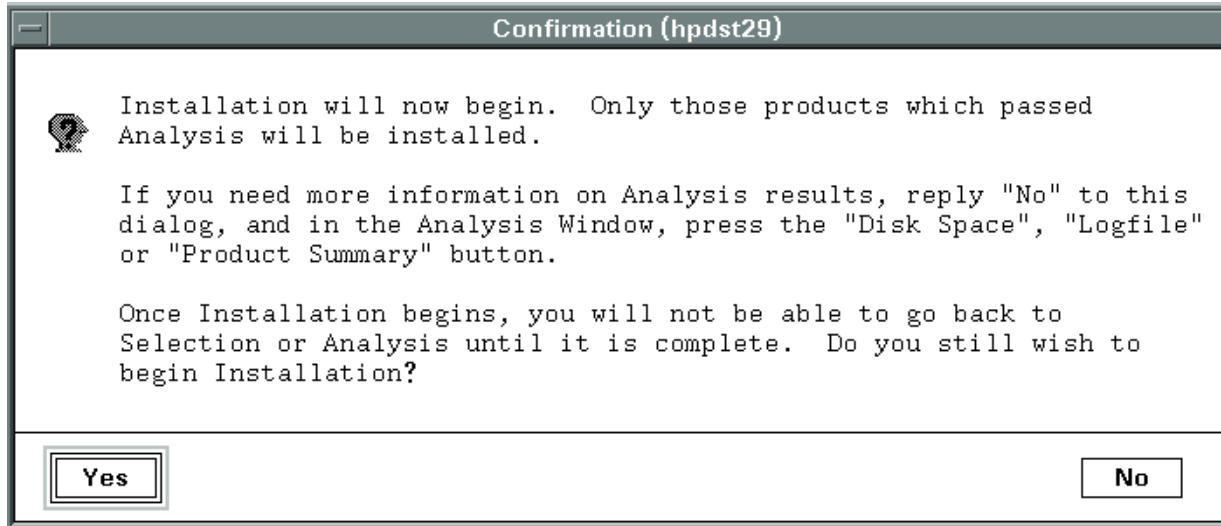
Confirmation (hpdst29)

Installation will now begin. Only those products which passed Analysis will be installed.

If you need more information on Analysis results, reply "No" to this dialog, and in the Analysis Window, press the "Disk Space", "Logfile" or "Product Summary" button.

Once Installation begins, you will not be able to go back to Selection or Analysis until it is complete. Do you still wish to begin Installation?

Yes

No